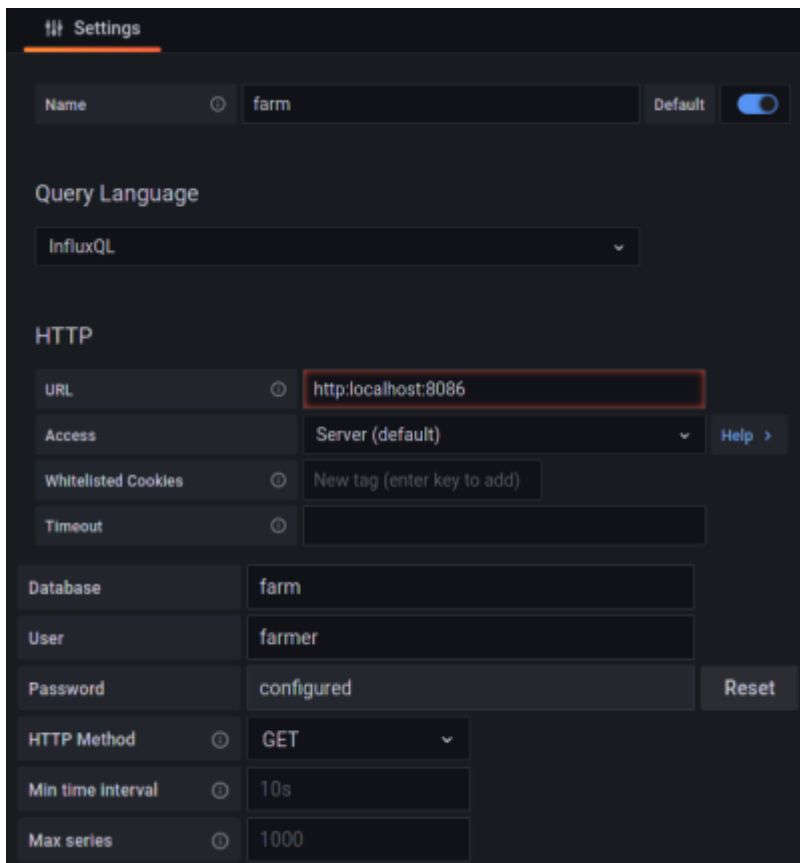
Settings

Name ⓘ farm Default

Query Language

InfluxQL

HTTP

URL ⓘ http:localhost:8086

Access Server (default) Help >

Whitelisted Cookies ⓘ New tag (enter key to add)

Timeout ⓘ

Database farm

User farmer

Password configured Reset

HTTP Method ⓘ GET

Min time interval ⓘ 10s

Max series ⓘ 1000